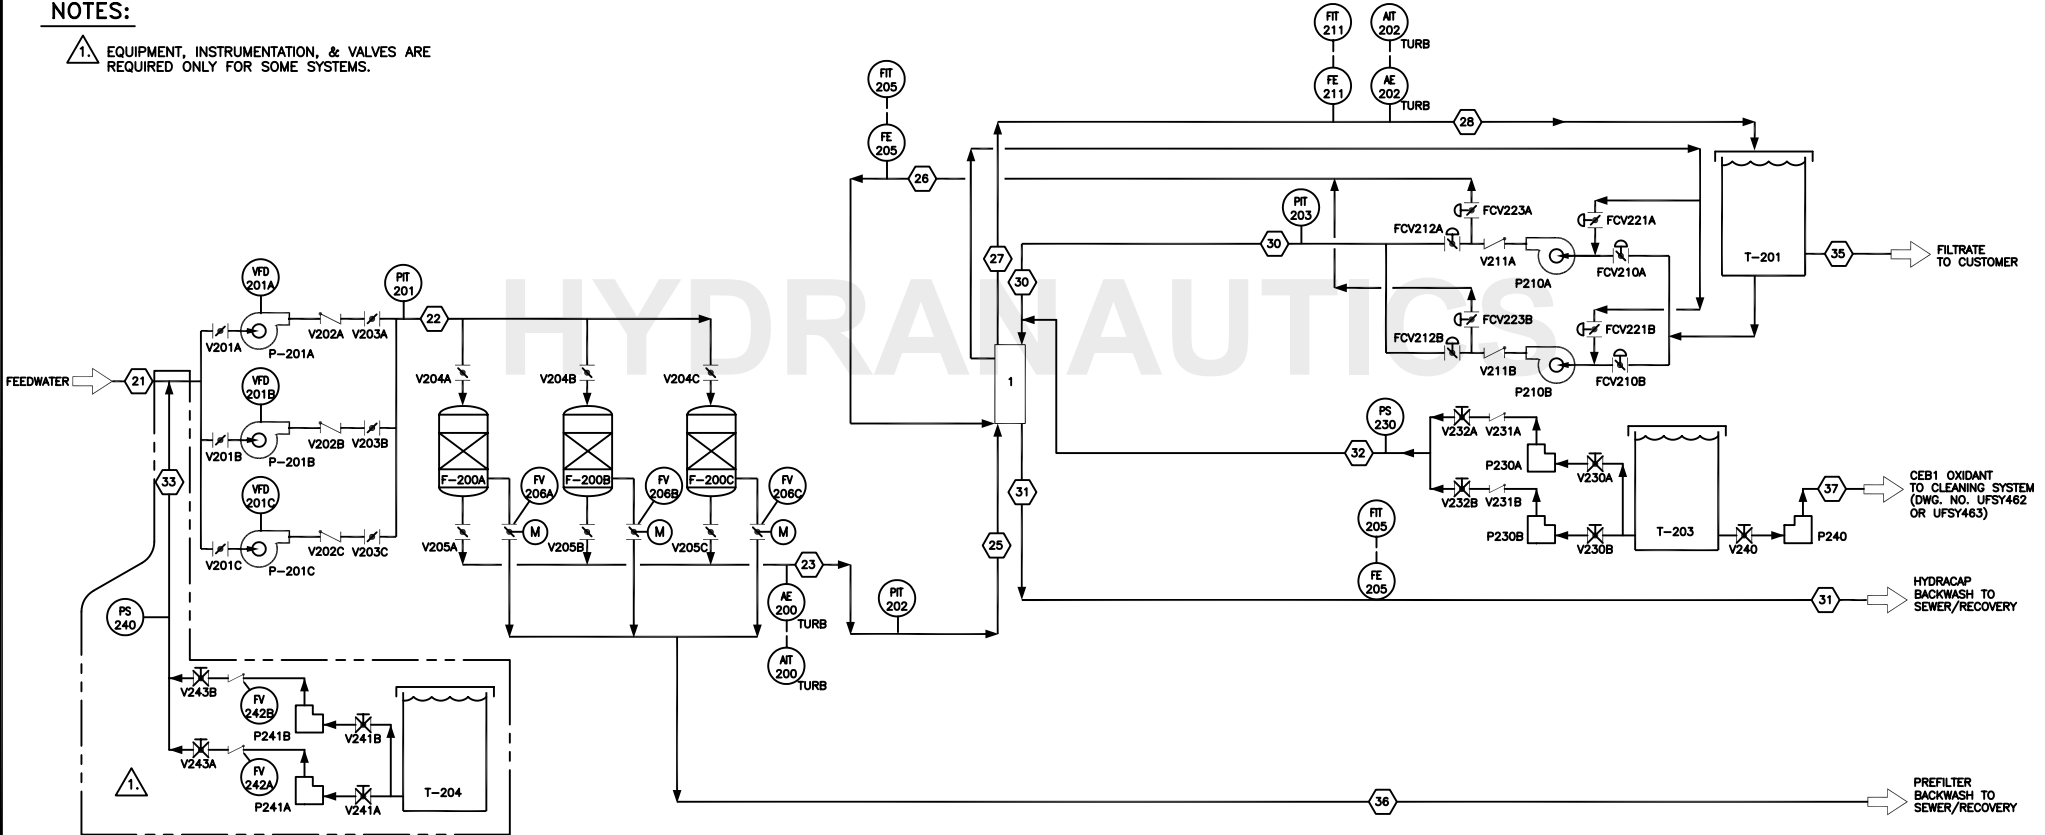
NOTES:

1. EQUIPMENT, INSTRUMENTATION, & VALVES ARE REQUIRED ONLY FOR SOME SYSTEMS.

HYDRANAUTICS

FIT 211
FE 211
AIT 202 TURB
AE 202 TURB
FIT 205
FE 205
28
26
T-201
PIT 203
FCV223A
FCV221A
FCV212A
30
27
30
V211A
P210A
FCV210A
35
FILTRATE TO CUSTOMER
FCV223B
FCV221B
FCV212B
V211B
P210B
FCV210B
1
VFD 201A
PIT 201
V201A
P-201A
V202A
V203A
22
V204A
V204B
V204C
FEEDWATER
21
VFD 201B
V201B
P-201B
V202B
V203B
F-200A
F-200B
F-200C
FV 206A
FV 206B
FV 206C
M
M
M
33
VFD 201C
V201C
P-201C
V202C
V203C
V205A
V205B
V205C
23
AE 200 TURB
AIT 200 TURB
PIT 202
PS 240
PS 230
V232A
V231A
32
P230A
V230A
T-203
V232B
V231B
P230B
V230B
V240
P240
37
CEB1 OXIDANT TO CLEANING SYSTEM (DWG. NO. UFSY462 OR UFSY463)
31
25
FIT 205
FE 205
31
HYDRACAP BACKWASH TO SEWER/RECOVERY
V243B
FV 242B
P241B
V241B
T-204
V243A
FV 242A
P241A
V241A
1.
36
PREFILTER BACKWASH TO SEWER/RECOVERY